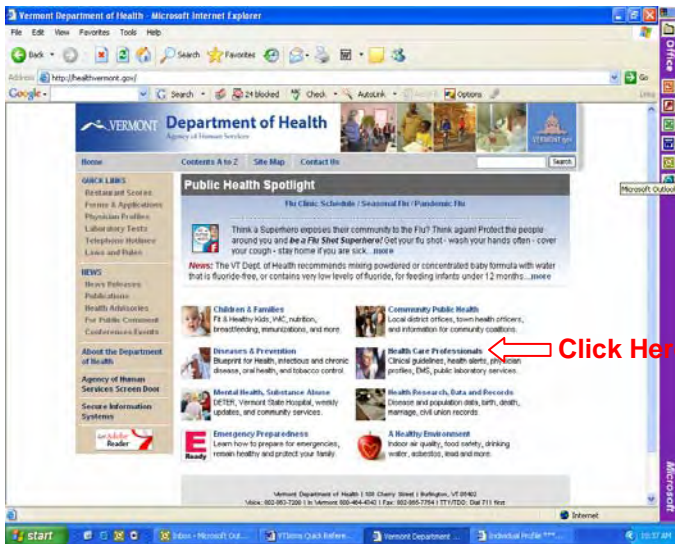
Vermont Department of Health - Microsoft Internet Explorer

File Edit View Favorites Tools Help

Back Search Favorites

Address http://healthvermont.gov/

Go

Google Search 24 blocked Check AutoLink Options

VERMONT Department of Health
Agency of Human Services

Home Contents A to Z Site Map Contact Us Search

QUICK LINKS
Restaurant Scores
Forms & Applications
Physician Profiles
Laboratory Tests
Telephone Hotlines
Laws and Rules

NEWS
News Releases
Publications
Health Advisories
For Public Comment
Conferences Events

About the Department of Health

Agency of Human Services Screen Door

Secure Information Systems

Get Adobe Reader

Public Health Spotlight

Flu Clinic Schedule | Seasonal Flu | Pandemic Flu

Think a Superhero exposes their community to the Flu? Think again! Protect the people around you and be a Flu Shot Superhero! Get your flu shot - wash your hands often - cover your cough - stay home if you are sick... more

News: The VT Dept. of Health recommends mixing powdered or concentrated baby formula with water that is fluoride-free, or contains very low levels of fluoride, for feeding infants under 12 months... more

Children & Families
Fit & Healthy Kids, WIC, nutrition, breastfeeding, immunizations, and more.

Community Public Health
Local district offices, town health officers, and information for community coalitions.

Diseases & Prevention
Blueprint for Health, infectious and chronic disease, oral health, and tobacco control.

Health Care Professionals
Clinical guidelines, health alerts, physician profiles, EMS, public laboratory services.

Click Her

Mental Health, Substance Abuse
DETER, Vermont State Hospital, weekly updates, and community services.

Health Research, Data and Records
Disease and population data, birth, death, marriage, civil union records.

Emergency Preparedness
Learn how to prepare for emergencies, remain healthy and protect your family.

A Healthy Environment
Indoor air quality, food safety, drinking water, asbestos, lead and more.

Vermont Department of Health | 108 Cherry Street | Burlington, VT 05402
Voice: 802-863-7200 | In Vermont 800-464-4343 | Fax: 802-865-7754 | TTY/TDD: Dial 711 first

Internet

start Inbox - Microsoft Out... VTSims Quick Refere... Vermont Department ... Individual Profile *** 10:37 AM

Microsoft Outlook
Office
Microsoft